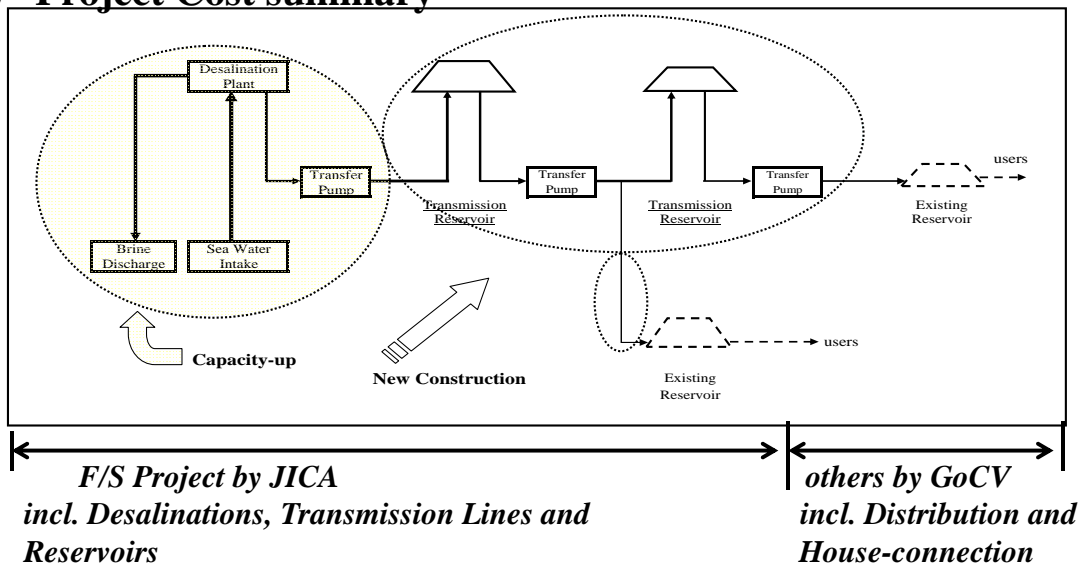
Project Cost summary

Desalination Plant

Transfer Pump

Brine Discharge

Sea Water Intake

Capacity-up

Transmission Reservoir

Transfer Pump

Transmission Reservoir

Transfer Pump

Existing Reservoir

users

New Construction

users

Existing Reservoir

F/S Project by JICA
incl. Desalinations, Transmission Lines and Reservoirs

others by GoCV
incl. Distribution and House-connection